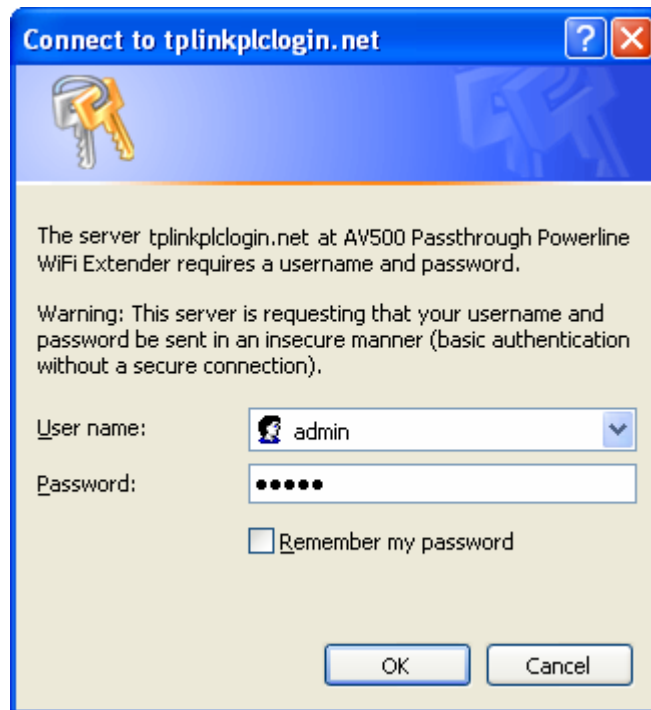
Connect to tplinkplclogin.net

The server tplinkplclogin.net at AV500 Passthrough Powerline WiFi Extender requires a username and password.

Warning: This server is requesting that your username and password be sent in an insecure manner (basic authentication without a secure connection).

User name: admin

Password: •••••

Remember my password

OK

Cancel